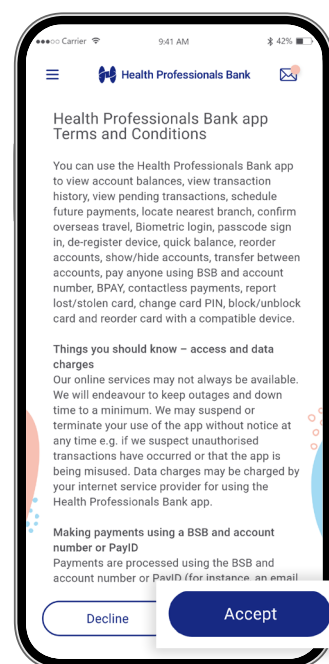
●●●○○ Carrier 9:41 AM 42%

Health Professionals Bank

Health Professionals Bank app Terms and Conditions

You can use the Health Professionals Bank app to view account balances, view transaction history, view pending transactions, schedule future payments, locate nearest branch, confirm overseas travel, Biometric login, passcode sign in, de-register device, quick balance, reorder accounts, show/hide accounts, transfer between accounts, pay anyone using BSB and account number, BPAY, contactless payments, report lost/stolen card, change card PIN, block/unblock card and reorder card with a compatible device.

Things you should know – access and data charges
Our online services may not always be available. We will endeavour to keep outages and down time to a minimum. We may suspend or terminate your use of the app without notice at any time e.g. if we suspect unauthorised transactions have occurred or that the app is being misused. Data charges may be charged by your internet service provider for using the Health Professionals Bank app.

Making payments using a BSB and account number or PayID
Payments are processed using the BSB and account number or PayID (for instance, an email

Decline

Accept